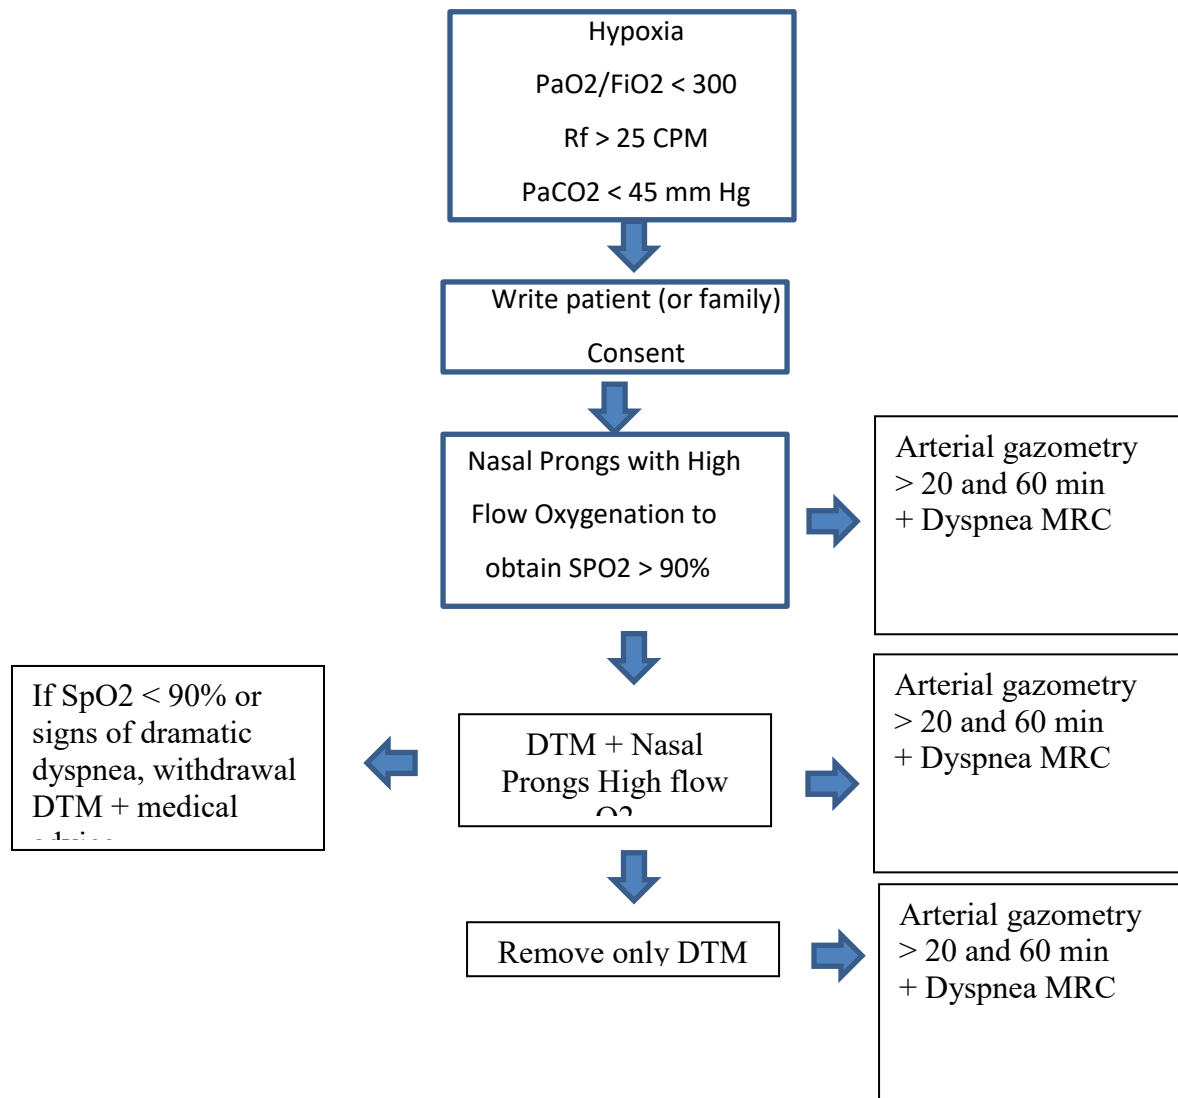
Hypoxia

PaO2/FiO2 < 300

Rf > 25 CPM

PaCO2 < 45 mm Hg

Write patient (or family)

Consent

Nasal Prongs with High

Flow Oxygenation to

obtain SPO2 > 90%

Arterial gazometry > 20 and 60 min + Dyspnea MRC

If SpO2 < 90% or signs of dramatic dyspnea, withdrawal DTM + medical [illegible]

DTM + Nasal Prongs High flow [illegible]

Arterial gazometry > 20 and 60 min + Dyspnea MRC

Remove only DTM

Arterial gazometry > 20 and 60 min + Dyspnea MRC